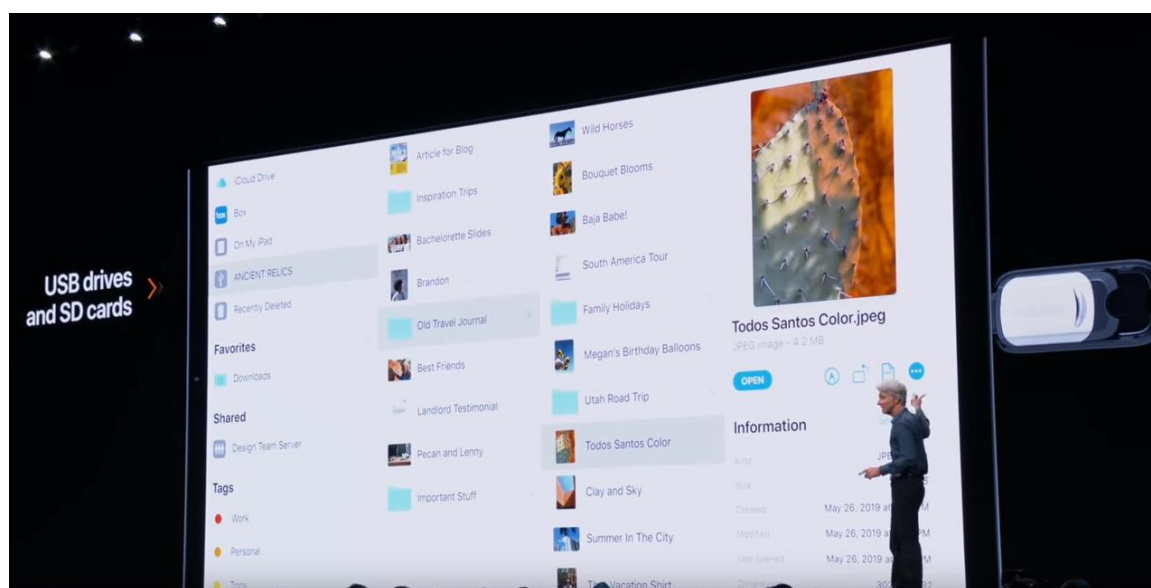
USB drives and SD cards

iCloud Drive
Box
On My iPad
ANCIENT RELICS
Recently Deleted

Favorites
Downloads

Shared
Design Team Server

Tags
Work
Personal
Trips

Article for Blog
Inspiration Trips
Bachelorette Slides
Brandon
Old Travel Journal
Best Friends
Landlord Testimonial
Pecan and Lenny
Important Stuff

Wild Horses
Bouquet Blooms
Baja Babe!
South America Tour
Family Holidays
Megan's Birthday Balloons
Utah Road Trip
Todos Santos Color
Clay and Sky
Summer In The City
Th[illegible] Vacation Shirt

Todos Santos Color.jpeg
JPEG image - 4.2 MB
OPEN

Information
Kind JPE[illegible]
Size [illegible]
Created May 26, 2019 a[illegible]
Modified May 26, 2019 a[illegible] PM
Last opened May 26, 2019 a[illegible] PM
Dimensions 30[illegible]